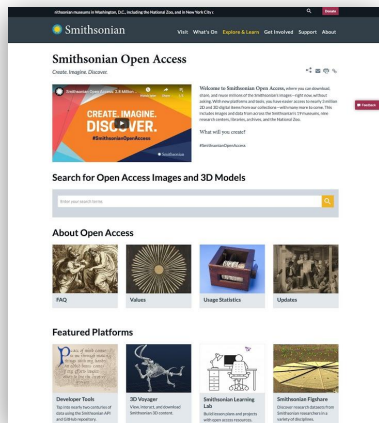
...ithsonian museums in Washington, D.C., including the National Zoo, and in New York City c

Donate

Smithsonian

Visit What's On Explore & Learn Get Involved Support About

Smithsonian Open Access

Create. Inspire. Discover.

Feedback

Smithsonian Open Access 2.0 ...

CREATE. IMAGINE. DISCOVER.

#SmithsonianOpenAccess

Smithsonian

Welcome to Smithsonian Open Access, where you can download, share, and reuse millions of the Smithsonian's images—right now, without asking. With new platforms and tools, you have easier access to nearly 5 million 2D and 3D digital items from our collections—with many more to come. This includes images and data from across the Smithsonian's 19 museums, nine research centers, libraries, archives, and the National Zoo.

What will you create?

#SmithsonianOpenAccess

Search for Open Access Images and 3D Models

Enter your search terms

About Open Access

FAQ

Values

Usage Statistics

Updates

Featured Platforms

Developer Tools

Tap into nearly two centuries of data using the Smithsonian API and GitHub repository.

3D Voyager

View, interact, and download Smithsonian 3D content.

Smithsonian Learning Lab

Build lesson plans and projects with open access resources.

Smithsonian Figshare

Discover research datasets from Smithsonian researchers in a variety of disciplines.